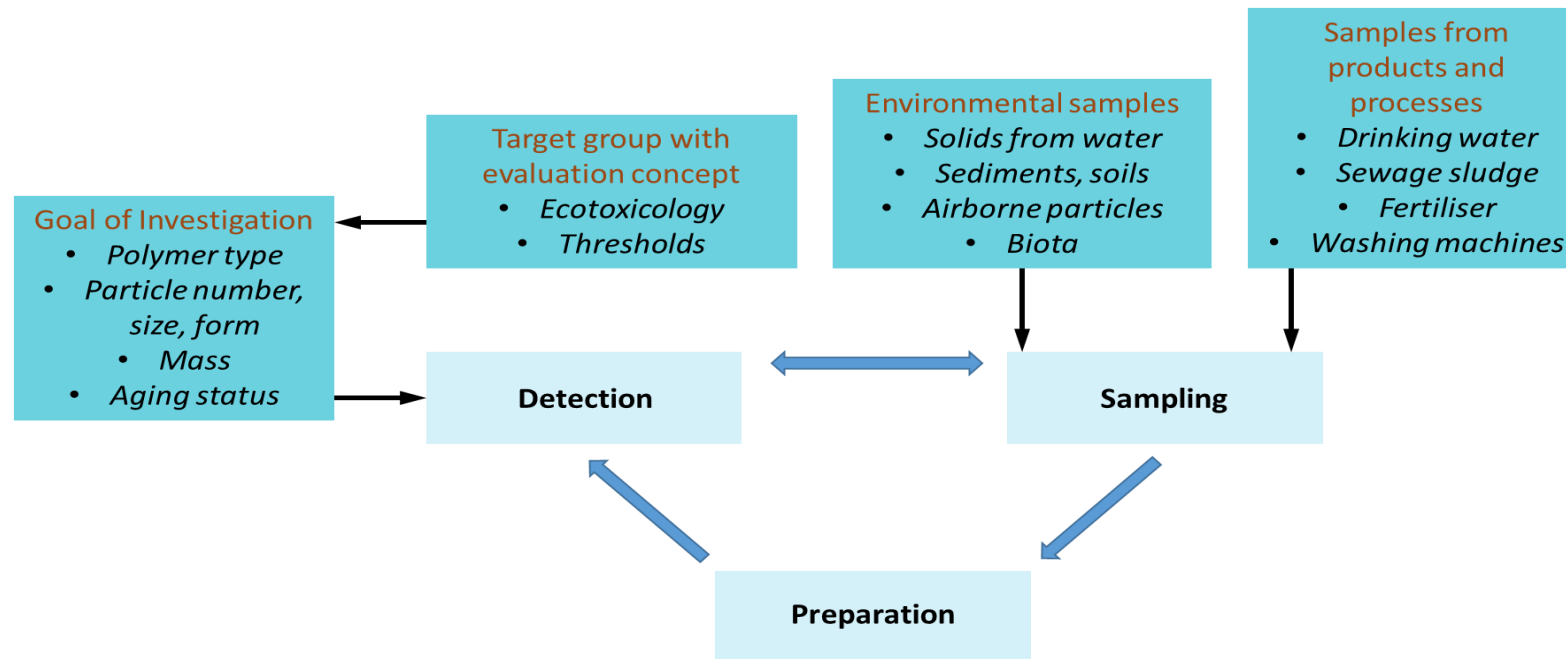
Samples from products and processes
- Drinking water
- Sewage sludge
- Fertiliser
- Washing machines

Environmental samples
- Solids from water
- Sediments, soils
- Airborne particles
- Biota

Target group with evaluation concept
- Ecotoxicology
- Thresholds

Goal of Investigation
- Polymer type
- Particle number, size, form
- Mass
- Aging status

Detection

Sampling

Preparation